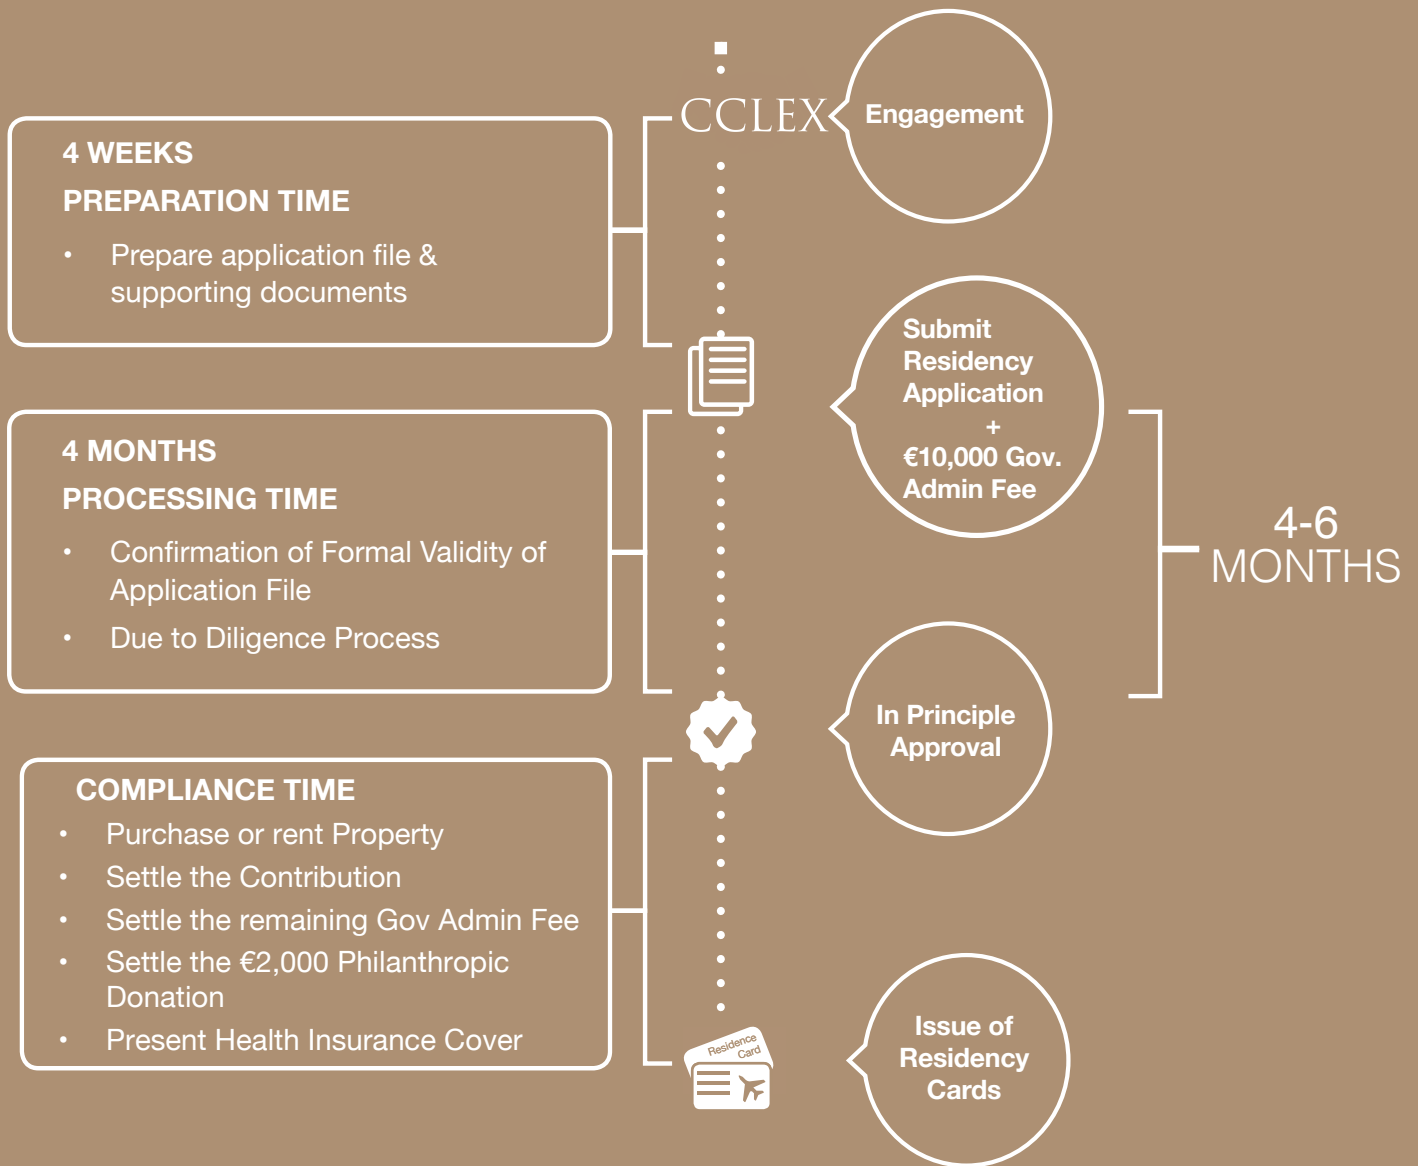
CCLEX

Engagement

4 WEEKS

PREPARATION TIME

• Prepare application file & supporting documents

Submit Residency Application + €10,000 Gov. Admin Fee

4 MONTHS

PROCESSING TIME

• Confirmation of Formal Validity of Application File

• Due to Diligence Process

4-6 MONTHS

In Principle Approval

COMPLIANCE TIME

• Purchase or rent Property

• Settle the Contribution

• Settle the remaining Gov Admin Fee

• Settle the €2,000 Philanthropic Donation

• Present Health Insurance Cover

Residence Card

Issue of Residency Cards